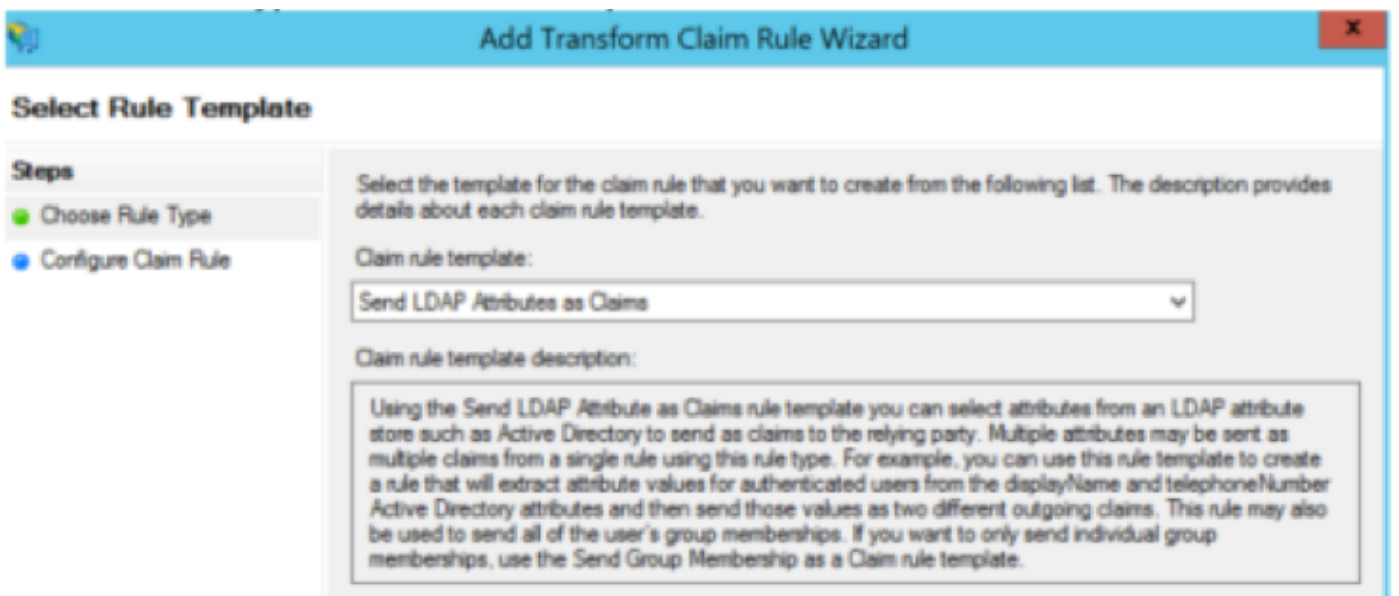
Add Transform Claim Rule Wizard

x

Select Rule Template

Steps

Choose Rule Type

Configure Claim Rule

Select the template for the claim rule that you want to create from the following list. The description provides details about each claim rule template.

Claim rule template:

Send LDAP Attributes as Claims

Claim rule template description:

Using the Send LDAP Attribute as Claims rule template you can select attributes from an LDAP attribute store such as Active Directory to send as claims to the relying party. Multiple attributes may be sent as multiple claims from a single rule using this rule type. For example, you can use this rule template to create a rule that will extract attribute values for authenticated users from the displayName and telephoneNumber Active Directory attributes and then send those values as two different outgoing claims. This rule may also be used to send all of the user's group memberships. If you want to only send individual group memberships, use the Send Group Membership as a Claim rule template.